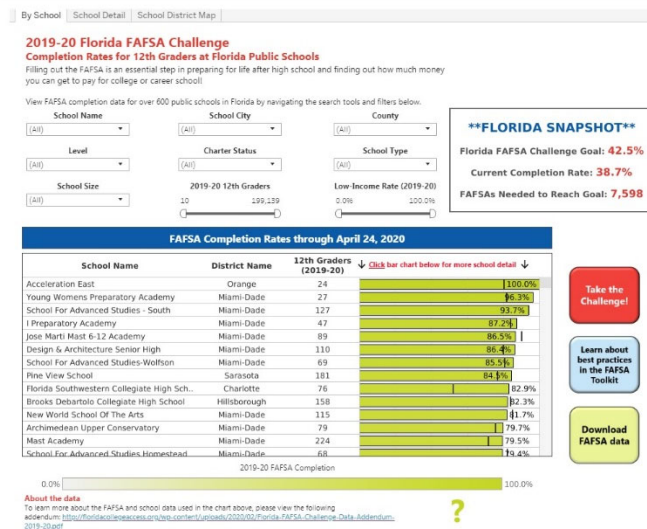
By School | School Detail | School District Map

2019-20 Florida FAFSA Challenge
Completion Rates for 12th Graders at Florida Public Schools
Filling out the FAFSA is an essential step in preparing for life after high school and finding out how much money you can get to pay for college or career school!

View FAFSA completion data for over 600 public schools in Florida by navigating the search tools and filters below.

School Name (All)
School City (All)
County (All)
Level (All)
Charter Status (All)
School Type (All)
School Size (All)
2019-20 12th Graders 10 199,159
Low-Income Rate (2019-20) 0.0% 100.0%

**FLORIDA SNAPSHOT**
Florida FAFSA Challenge Goal: 42.5%
Current Completion Rate: 38.7%
FAFSAs Needed to Reach Goal: 7,598

FAFSA Completion Rates through April 24, 2020

| School Name | District Name | 12th Graders (2019-20) | ↓ Click bar chart below for more school detail ↓ |
|---|---|---|---|
| Acceleration East | Orange | 24 | 100.0% |
| Young Womens Preparatory Academy | Miami-Dade | 27 | 96.3% |
| School For Advanced Studies - South | Miami-Dade | 127 | 93.7% |
| I Preparatory Academy | Miami-Dade | 47 | 87.2% |
| Jose Marti Mast 6-12 Academy | Miami-Dade | 89 | 86.5% |
| Design & Architecture Senior High | Miami-Dade | 110 | 86.4% |
| School For Advanced Studies-Wolfson | Miami-Dade | 69 | 85.5% |
| Pine View School | Sarasota | 181 | 84.5% |
| Florida Southwestern Collegiate High Sch.. | Charlotte | 76 | 82.9% |
| Brooks Debartolo Collegiate High School | Hillsborough | 158 | 82.3% |
| New World School Of The Arts | Miami-Dade | 115 | 81.7% |
| Archimedean Upper Conservatory | Miami-Dade | 79 | 79.7% |
| Mast Academy | Miami-Dade | 224 | 79.5% |
| School For Advanced Studies Homestead | Miami-Dade | 68 | 79.4% |

2019-20 FAFSA Completion
0.0% 100.0%

Take the Challenge!

Learn about best practices in the FAFSA Toolkit

Download FAFSA data

About the data
To learn more about the FAFSA and school data used in the chart above, please view the following addendum: http://floridacollegeaccess.org/wp-content/uploads/2020/02/Florida-FAFSA-Challenge-Data-Addendum-2019-20.pdf

?